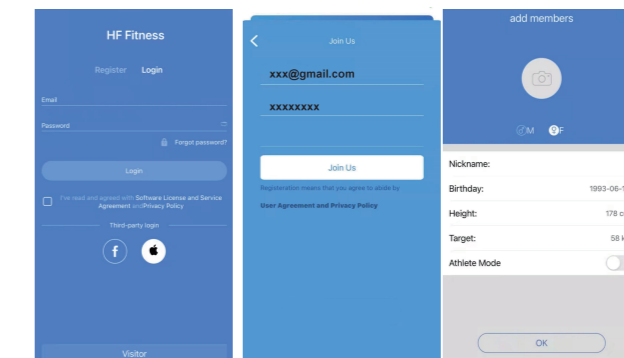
HF Fitness

Register Login

Email

Password

Forgot password?

Login

I've read and agreed with Software License and Service Agreement and Privacy Policy

Third-party login

f

Visitor

Join Us

xxx@gmail.com

xxxxxxxx

Join Us

Registration means that you agree to abide by

User Agreement and Privacy Policy

add members

M F

Nickname:

Birthday: 1993-06-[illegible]

Height: 178 c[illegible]

Target: 58 k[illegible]

Athlete Mode

OK